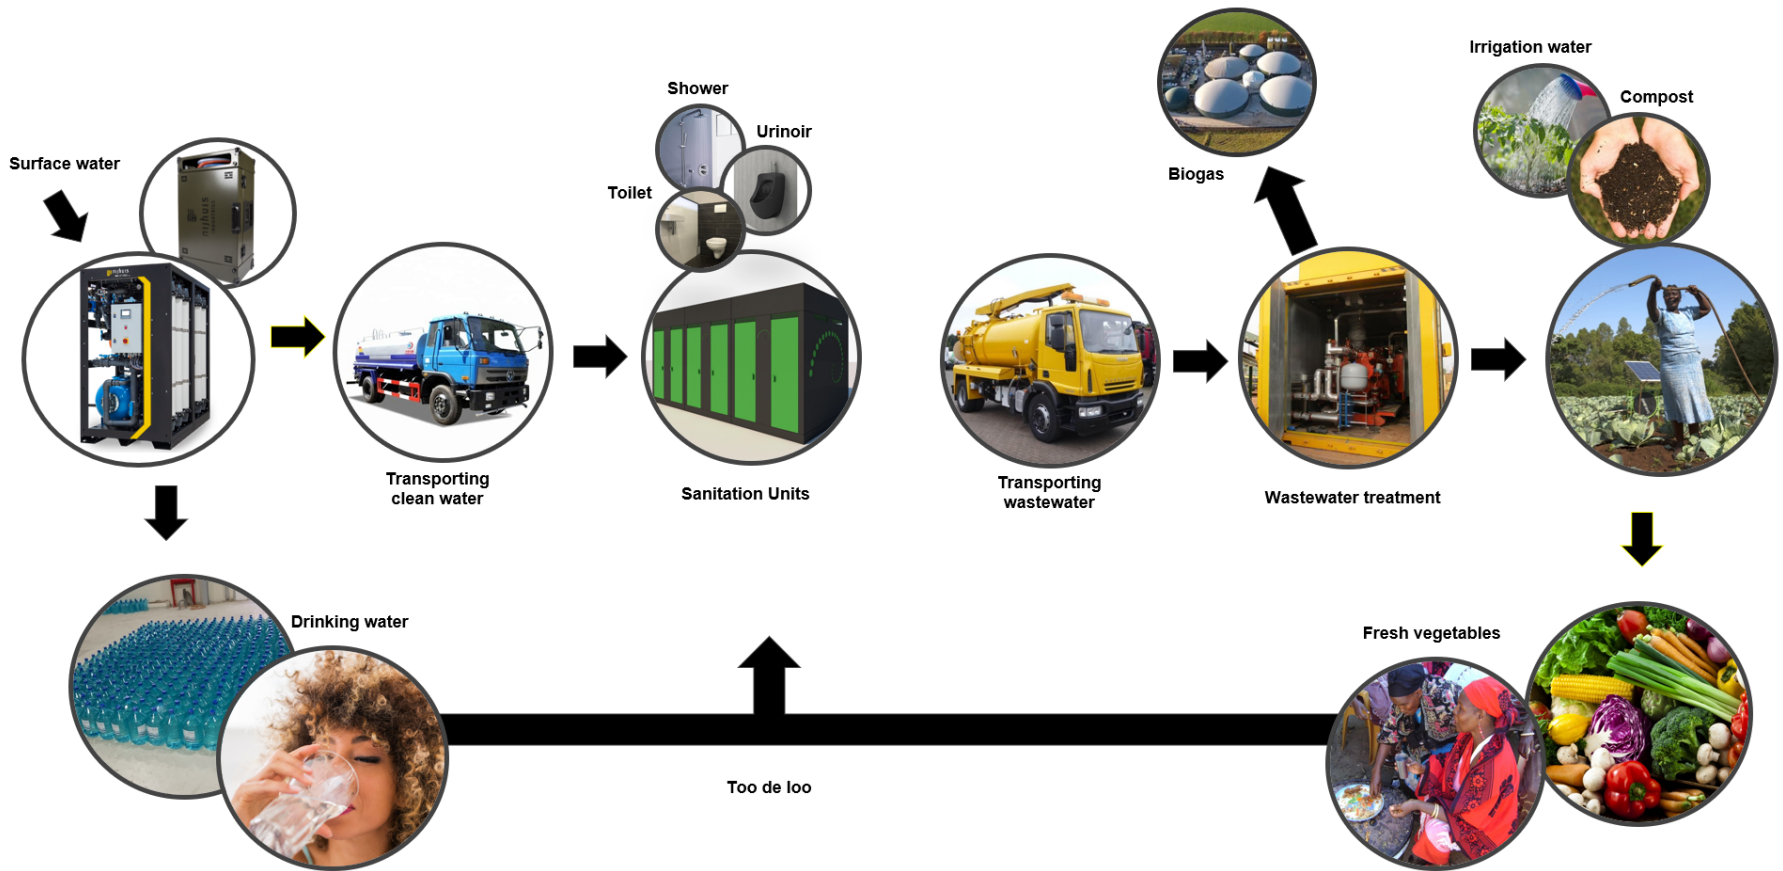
Surface water

Transporting clean water

Shower

Urinoir

Toilet

Sanitation Units

Transporting wastewater

Biogas

Wastewater treatment

Irrigation water

Compost

Drinking water

Too de loo

Fresh vegetables